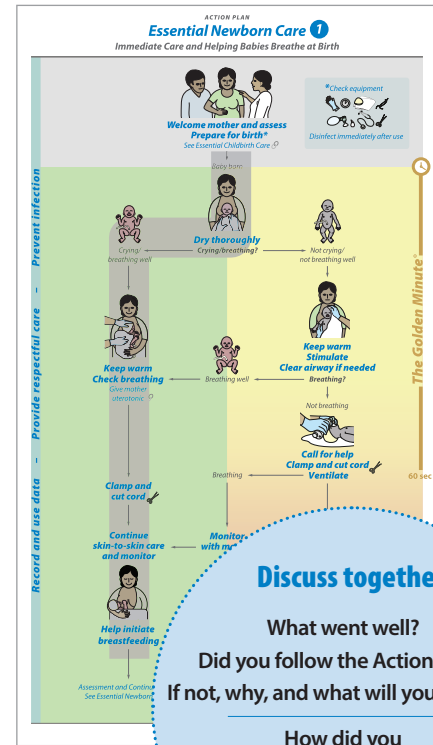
ACTION PLAN

Essential Newborn Care 1

Immediate Care and Helping Babies Breathe at Birth

Welcome mother and assess
Prepare for birth*
See Essential Childbirth Care

*Check equipment

Disinfect immediately after use

Baby born

Dry thoroughly
Crying/breathing?

Crying/
breathing well

Not crying/
not breathing well

Keep warm
Stimulate
Clear airway if needed
Breathing?

Keep warm
Check breathing
Give mother
uterotonic

Breathing well

Not breathing

Call for help
Clamp and cut cord
Ventilate

Breathing

Clamp and
cut cord

Continue
skin-to-skin care
and monitor

Monitor
with m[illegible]

Help initiate
breastfeeding

Assessment and Continu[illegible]
See Essential Newborn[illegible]

Prevent infection – Provide respectful care – Record and use data

The Golden Minute®

60 sec

Discuss togethe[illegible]

What went well?

Did you follow the Action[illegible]

If not, why, and what will you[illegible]

How did you